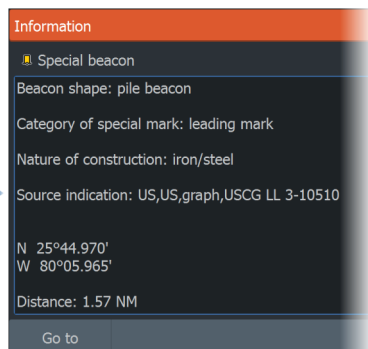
Information

Special beacon

Beacon shape: pile beacon

Category of special mark: leading mark

Nature of construction: iron/steel

Source indication: US,US,graph,USCG LL 3-10510

N 25°44.970'
W 80°05.965'

Distance: 1.57 NM

Go to